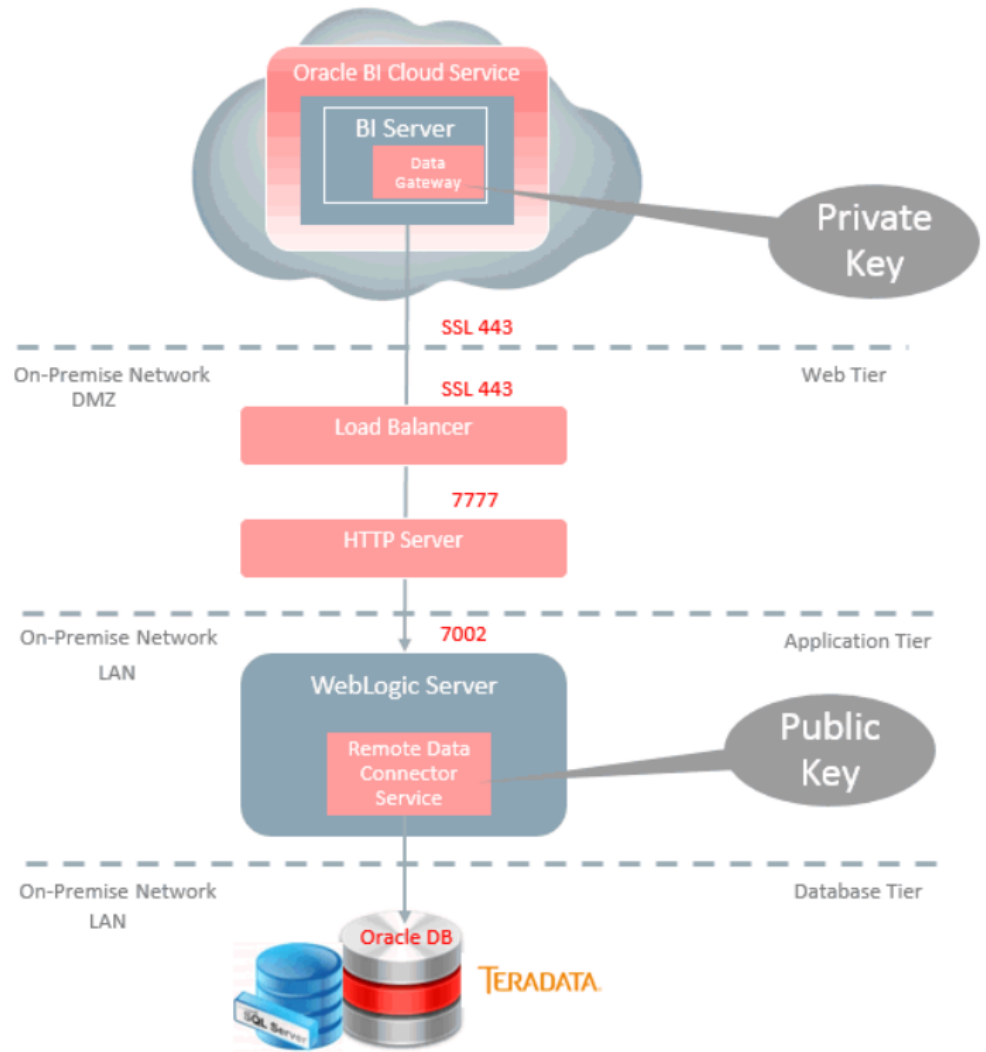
Oracle BI Cloud Service

BI Server

Data Gateway

Private Key

SSL 443

On-Premise Network DMZ

SSL 443

Web Tier

Load Balancer

7777

HTTP Server

On-Premise Network LAN

7002

Application Tier

WebLogic Server

Remote Data Connector Service

Public Key

On-Premise Network LAN

Database Tier

Oracle DB

SQL Server

TERADATA.